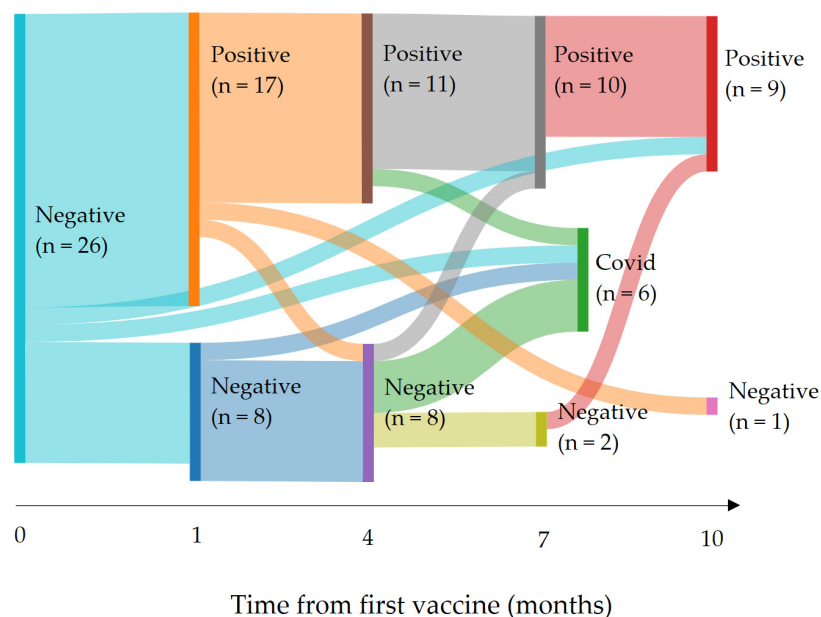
Negative (n = 26)

Positive (n = 17)

Negative (n = 8)

Positive (n = 11)

Negative (n = 8)

Positive (n = 10)

Covid (n = 6)

Negative (n = 2)

Positive (n = 9)

Negative (n = 1)

0

1

4

7

10

Time from first vaccine (months)